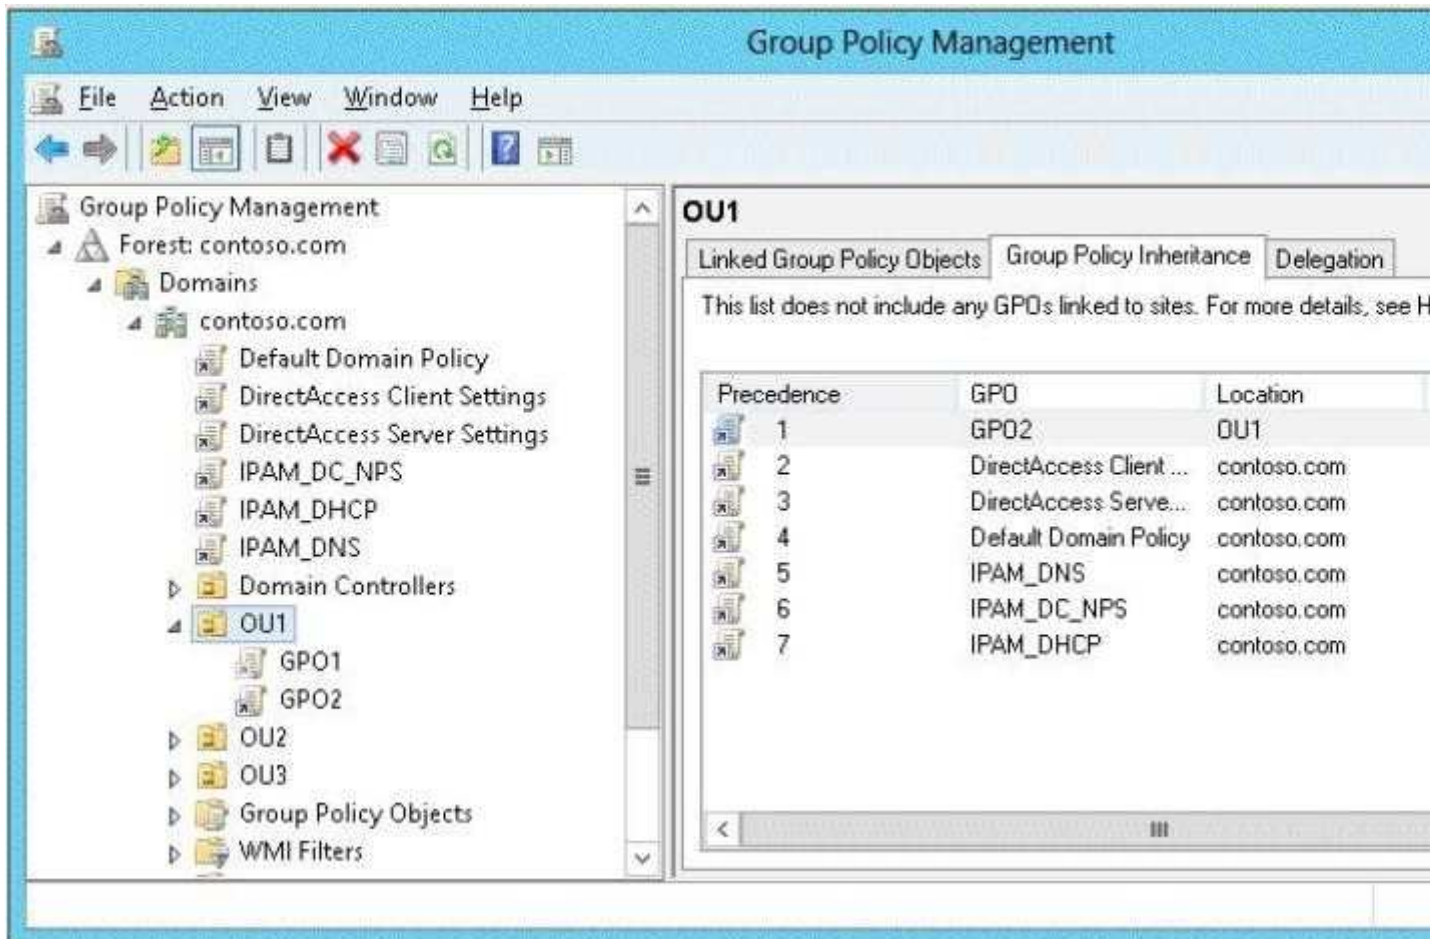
Group Policy Management

File Action View Window Help

Group Policy Management
Forest: contoso.com
Domains
contoso.com
Default Domain Policy
DirectAccess Client Settings
DirectAccess Server Settings
IPAM_DC_NPS
IPAM_DHCP
IPAM_DNS
Domain Controllers
OU1
GPO1
GPO2
OU2
OU3
Group Policy Objects
WMI Filters

OU1

Linked Group Policy Objects | Group Policy Inheritance | Delegation

This list does not include any GPOs linked to sites. For more details, see H

| Precedence | GPO | Location |
|---|---|---|
| 1 | GPO2 | OU1 |
| 2 | DirectAccess Client ... | contoso.com |
| 3 | DirectAccess Serve... | contoso.com |
| 4 | Default Domain Policy | contoso.com |
| 5 | IPAM_DNS | contoso.com |
| 6 | IPAM_DC_NPS | contoso.com |
| 7 | IPAM_DHCP | contoso.com |